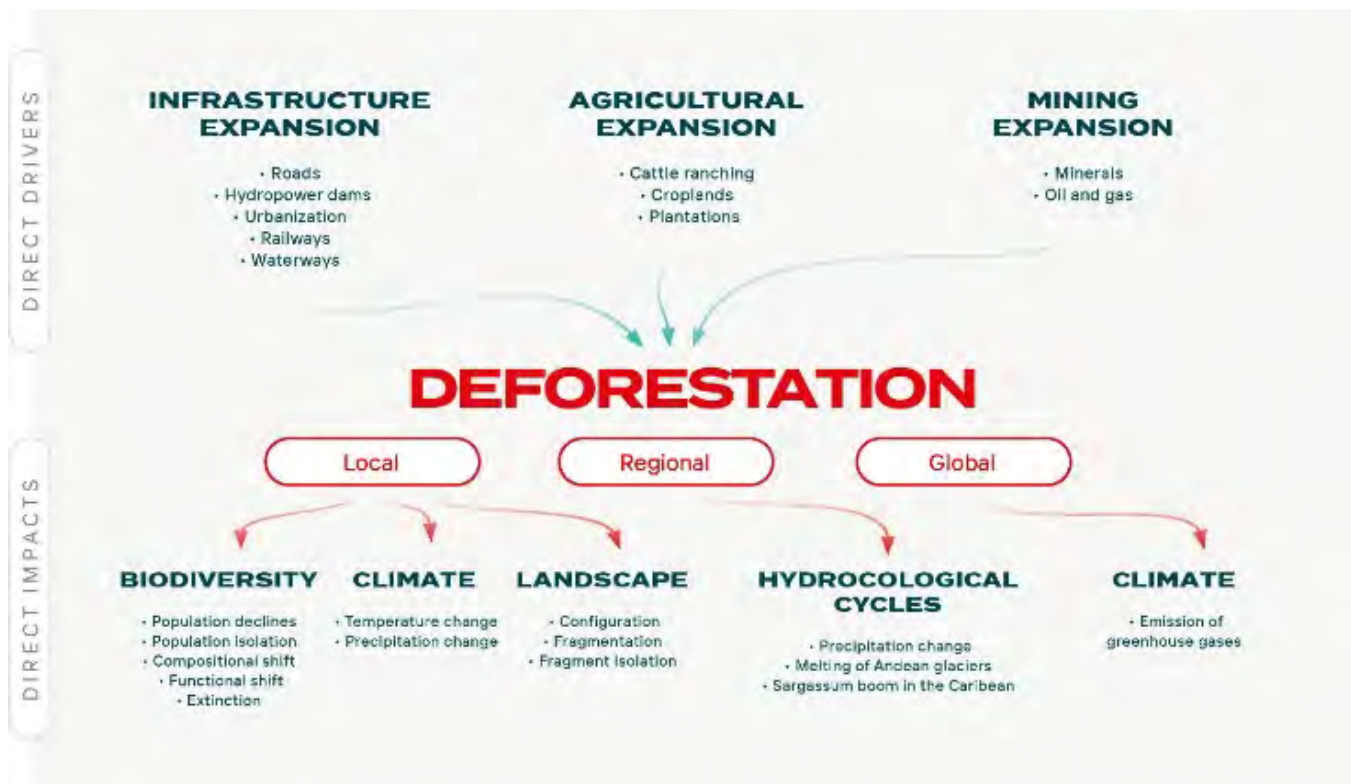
DIRECT DRIVERS

INFRASTRUCTURE EXPANSION

• Roads
• Hydropower dams
• Urbanization
• Railways
• Waterways

AGRICULTURAL EXPANSION

• Cattle ranching
• Croplands
• Plantations

MINING EXPANSION

• Minerals
• Oil and gas

DEFORESTATION

DIRECT IMPACTS

Local

Regional

Global

BIODIVERSITY

• Population declines
• Population isolation
• Compositional shift
• Functional shift
• Extinction

CLIMATE

• Temperature change
• Precipitation change

LANDSCAPE

• Configuration
• Fragmentation
• Fragment isolation

HYDROCOLOGICAL CYCLES

• Precipitation change
• Melting of Andean glaciers
• Sargassum boom in the Caribean

CLIMATE

• Emission of greenhouse gases